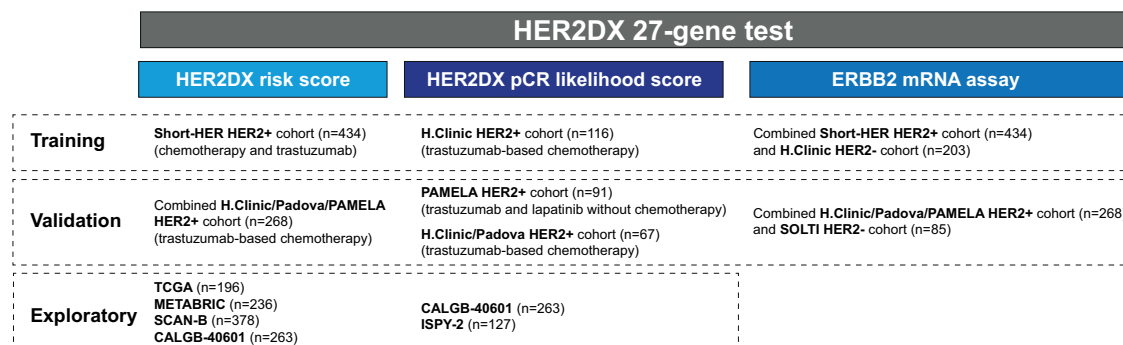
HER2DX 27-gene test

| | HER2DX risk score | HER2DX pCR likelihood score | ERBB2 mRNA assay |
|---|---|---|---|
| Training | Short-HER HER2+ cohort (n=434) (chemotherapy and trastuzumab) | H.Clinic HER2+ cohort (n=116) (trastuzumab-based chemotherapy) | Combined Short-HER HER2+ cohort (n=434) and H.Clinic HER2- cohort (n=203) |
| Validation | Combined H.Clinic/Padova/PAMELA HER2+ cohort (n=268) (trastuzumab-based chemotherapy) | PAMELA HER2+ cohort (n=91) (trastuzumab and lapatinib without chemotherapy) H.Clinic/Padova HER2+ cohort (n=67) (trastuzumab-based chemotherapy) | Combined H.Clinic/Padova/PAMELA HER2+ cohort (n=268) and SOLTI HER2- cohort (n=85) |
| Exploratory | TCGA (n=196) METABRIC (n=236) SCAN-B (n=378) CALGB-40601 (n=263) | CALGB-40601 (n=263) ISPY-2 (n=127) | |